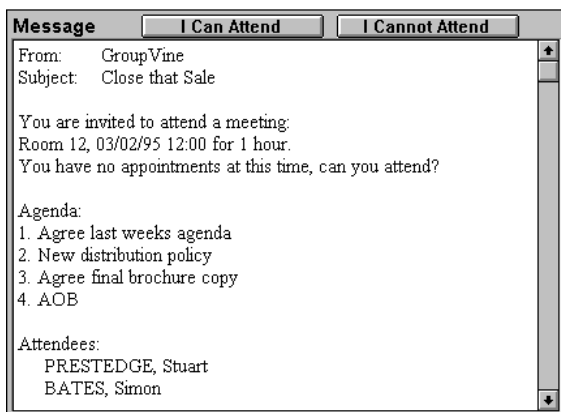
Message I Can Attend I Cannot Attend

From: GroupVine
Subject: Close that Sale

You are invited to attend a meeting:
Room 12, 03/02/95 12:00 for 1 hour.
You have no appointments at this time, can you attend?

Agenda:
1. Agree last weeks agenda
2. New distribution policy
3. Agree final brochure copy
4. AOB

Attendees:
PRESTEDGE, Stuart
BATES, Simon